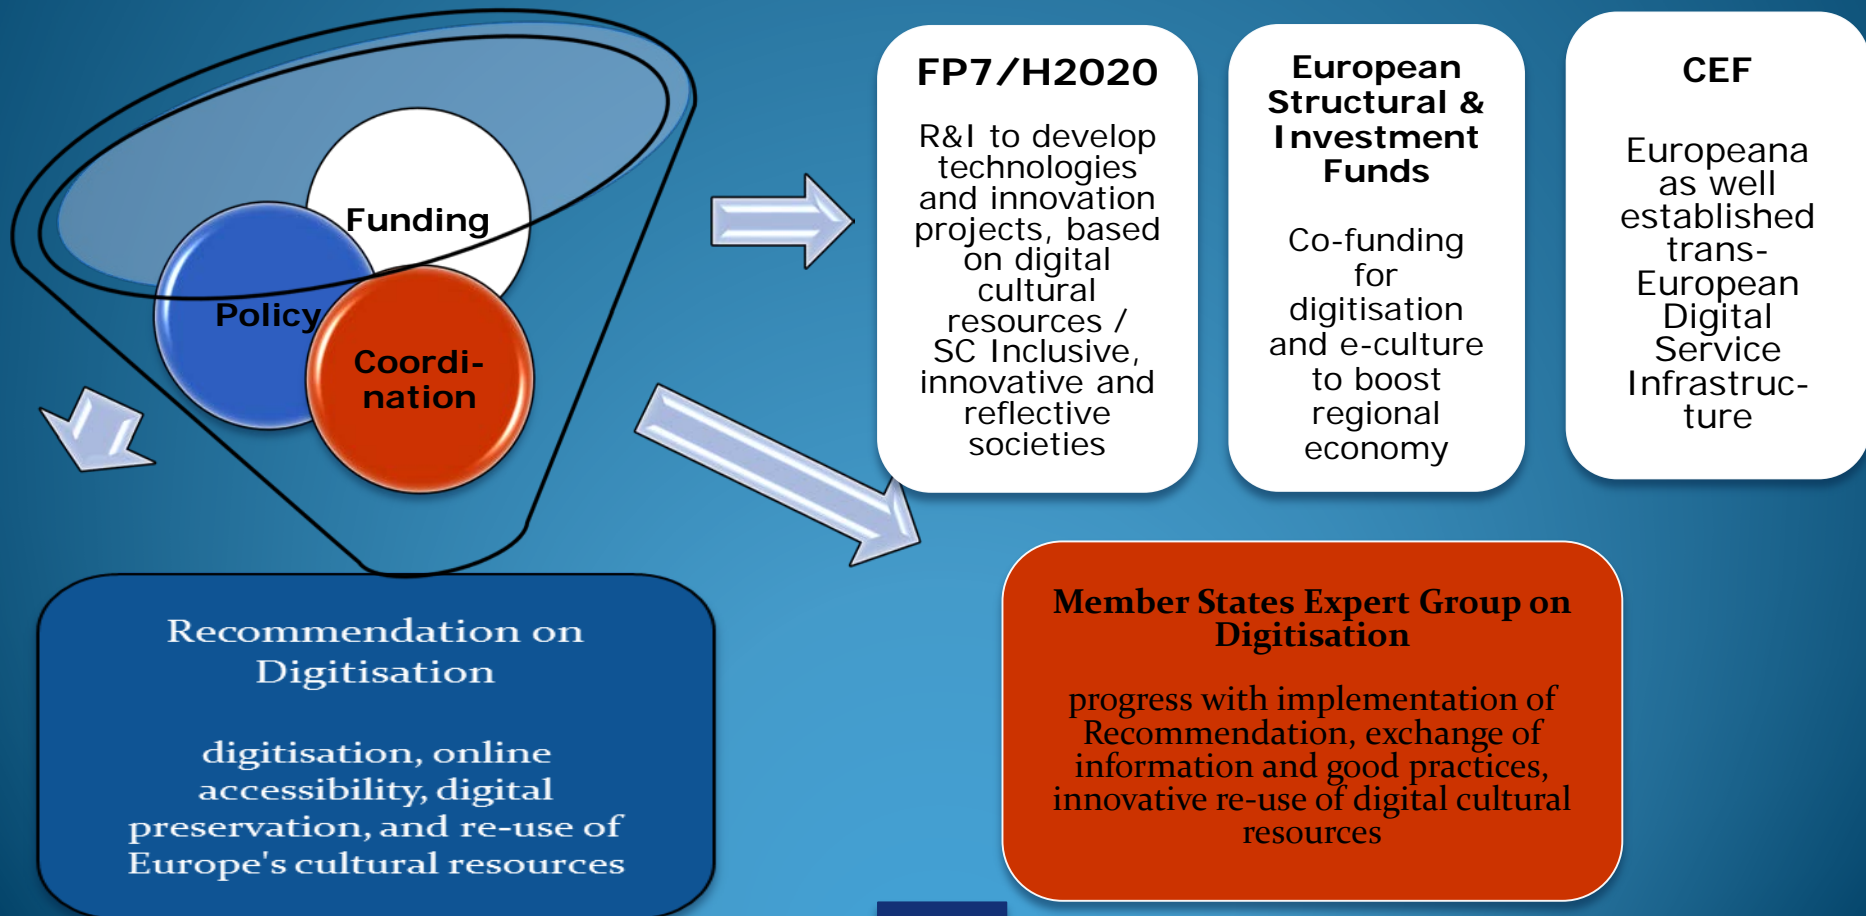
Funding

Policy

Coordination

FP7/H2020

R&I to develop technologies and innovation projects, based on digital cultural resources / SC Inclusive, innovative and reflective societies

European Structural & Investment Funds

Co-funding for digitisation and e-culture to boost regional economy

CEF

Europeana as well established trans-European Digital Service Infrastructure

Recommendation on Digitisation

digitisation, online accessibility, digital preservation, and re-use of Europe's cultural resources

Member States Expert Group on Digitisation

progress with implementation of Recommendation, exchange of information and good practices, innovative re-use of digital cultural resources